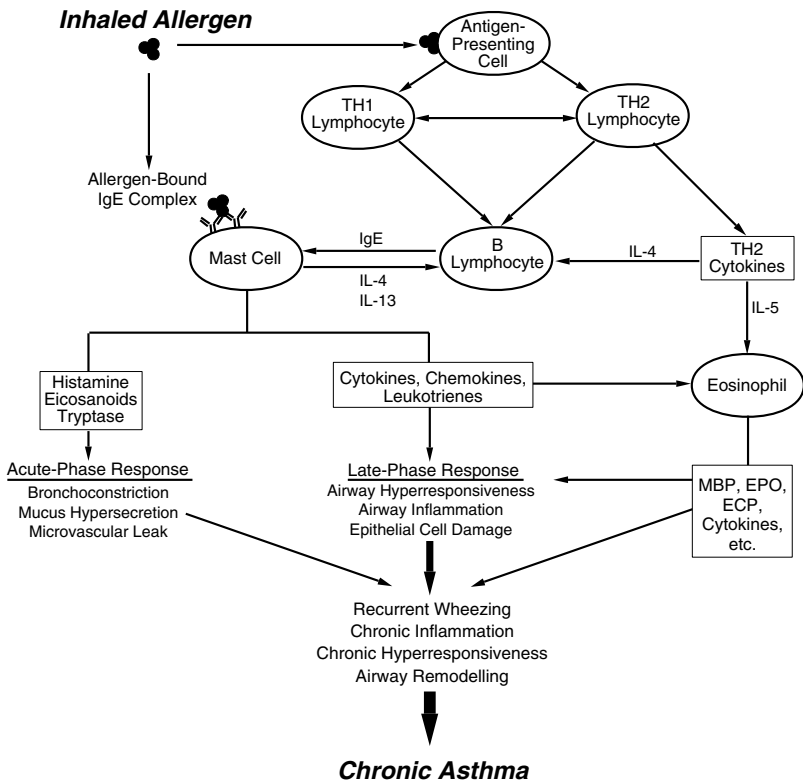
Inhaled Allergen

Antigen-Presenting Cell

TH1 Lymphocyte

TH2 Lymphocyte

Allergen-Bound IgE Complex

Mast Cell

IgE

IL-4
IL-13

B Lymphocyte

IL-4

TH2 Cytokines

IL-5

Histamine
Eicosanoids
Tryptase

Cytokines, Chemokines, Leukotrienes

Eosinophil

Acute-Phase Response
Bronchoconstriction
Mucus Hypersecretion
Microvascular Leak

Late-Phase Response
Airway Hyperresponsiveness
Airway Inflammation
Epithelial Cell Damage

MBP, EPO, ECP, Cytokines, etc.

Recurrent Wheezing
Chronic Inflammation
Chronic Hyperresponsiveness
Airway Remodelling

Chronic Asthma